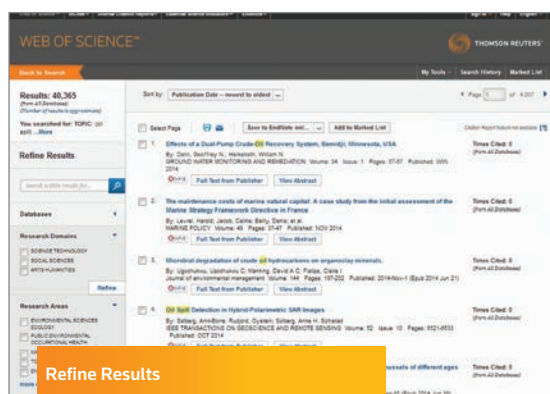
WEB OF SCIENCE™

THOMSON REUTERS™

Back to Search

My Tools | Search History | Marked List

Results: 40,365
(from All Databases)
(Number of results is approximate)

You searched for: TOPIC: (oil spill) ...More

Refine Results

Search within results for...

Databases

Research Domains

SCIENCE TECHNOLOGY
SOCIAL SCIENCES
ARTS HUMANITIES

Refine

Research Areas

ENVIRONMENTAL SCIENCES ECOLOGY
PUBLIC ENVIRONMENTAL OCCUPATIONAL HEALTH

Sort by: Publication Date -- newest to oldest

Page 1 of 4,037

Select Page

Save to EndNote online

Add to Marked List

1. Effects of a Dual-Pump Crude-Oil Recovery System, Bemidji, Minnesota, USA
By: Delin, Geoffrey N.; Herkelrath, William N.
GROUND WATER MONITORING AND REMEDIATION Volume: 34 Issue: 1 Pages: 57-67 Published: WIN 2014
Full Text from Publisher | View Abstract

Times Cited: 0
(from All Databases)

2. The maintenance costs of marine natural capital: A case study from the initial assessment of the Marine Strategy Framework Directive in France
By: Levrel, Harold; Jacob, Celine; Bailly, Denis; et al.
MARINE POLICY Volume: 49 Pages: 37-47 Published: NOV 2014
Full Text from Publisher | View Abstract

Times Cited: 0
(from All Databases)

3. Microbial degradation of crude oil hydrocarbons on organoclay minerals.
By: Ugochukwu, Uzoma C.; Manning, David A C; Fialips, Claire I
Journal of environmental management Volume: 144 Pages: 197-202 Published: 2014-Nov-1 (Epub 2014 Jun 21)
Full Text from Publisher | View Abstract

Times Cited: 0
(from All Databases)

4. Oil Spill Detection in Hybrid-Polarimetric SAR Images
By: Brekke, Camilla; Holt, Benjamin; Jones, Cathleen E; Skrunes, Stine
IEEE TRANSACTIONS ON GEOSCIENCE AND REMOTE SENSING Volume: 52 Issue: 10 Pages: 6521-6533 Published: OCT 2014
Full Text from Publisher | View Abstract

Times Cited: 0
(from All Databases)

Refine Results

ussels of different ages